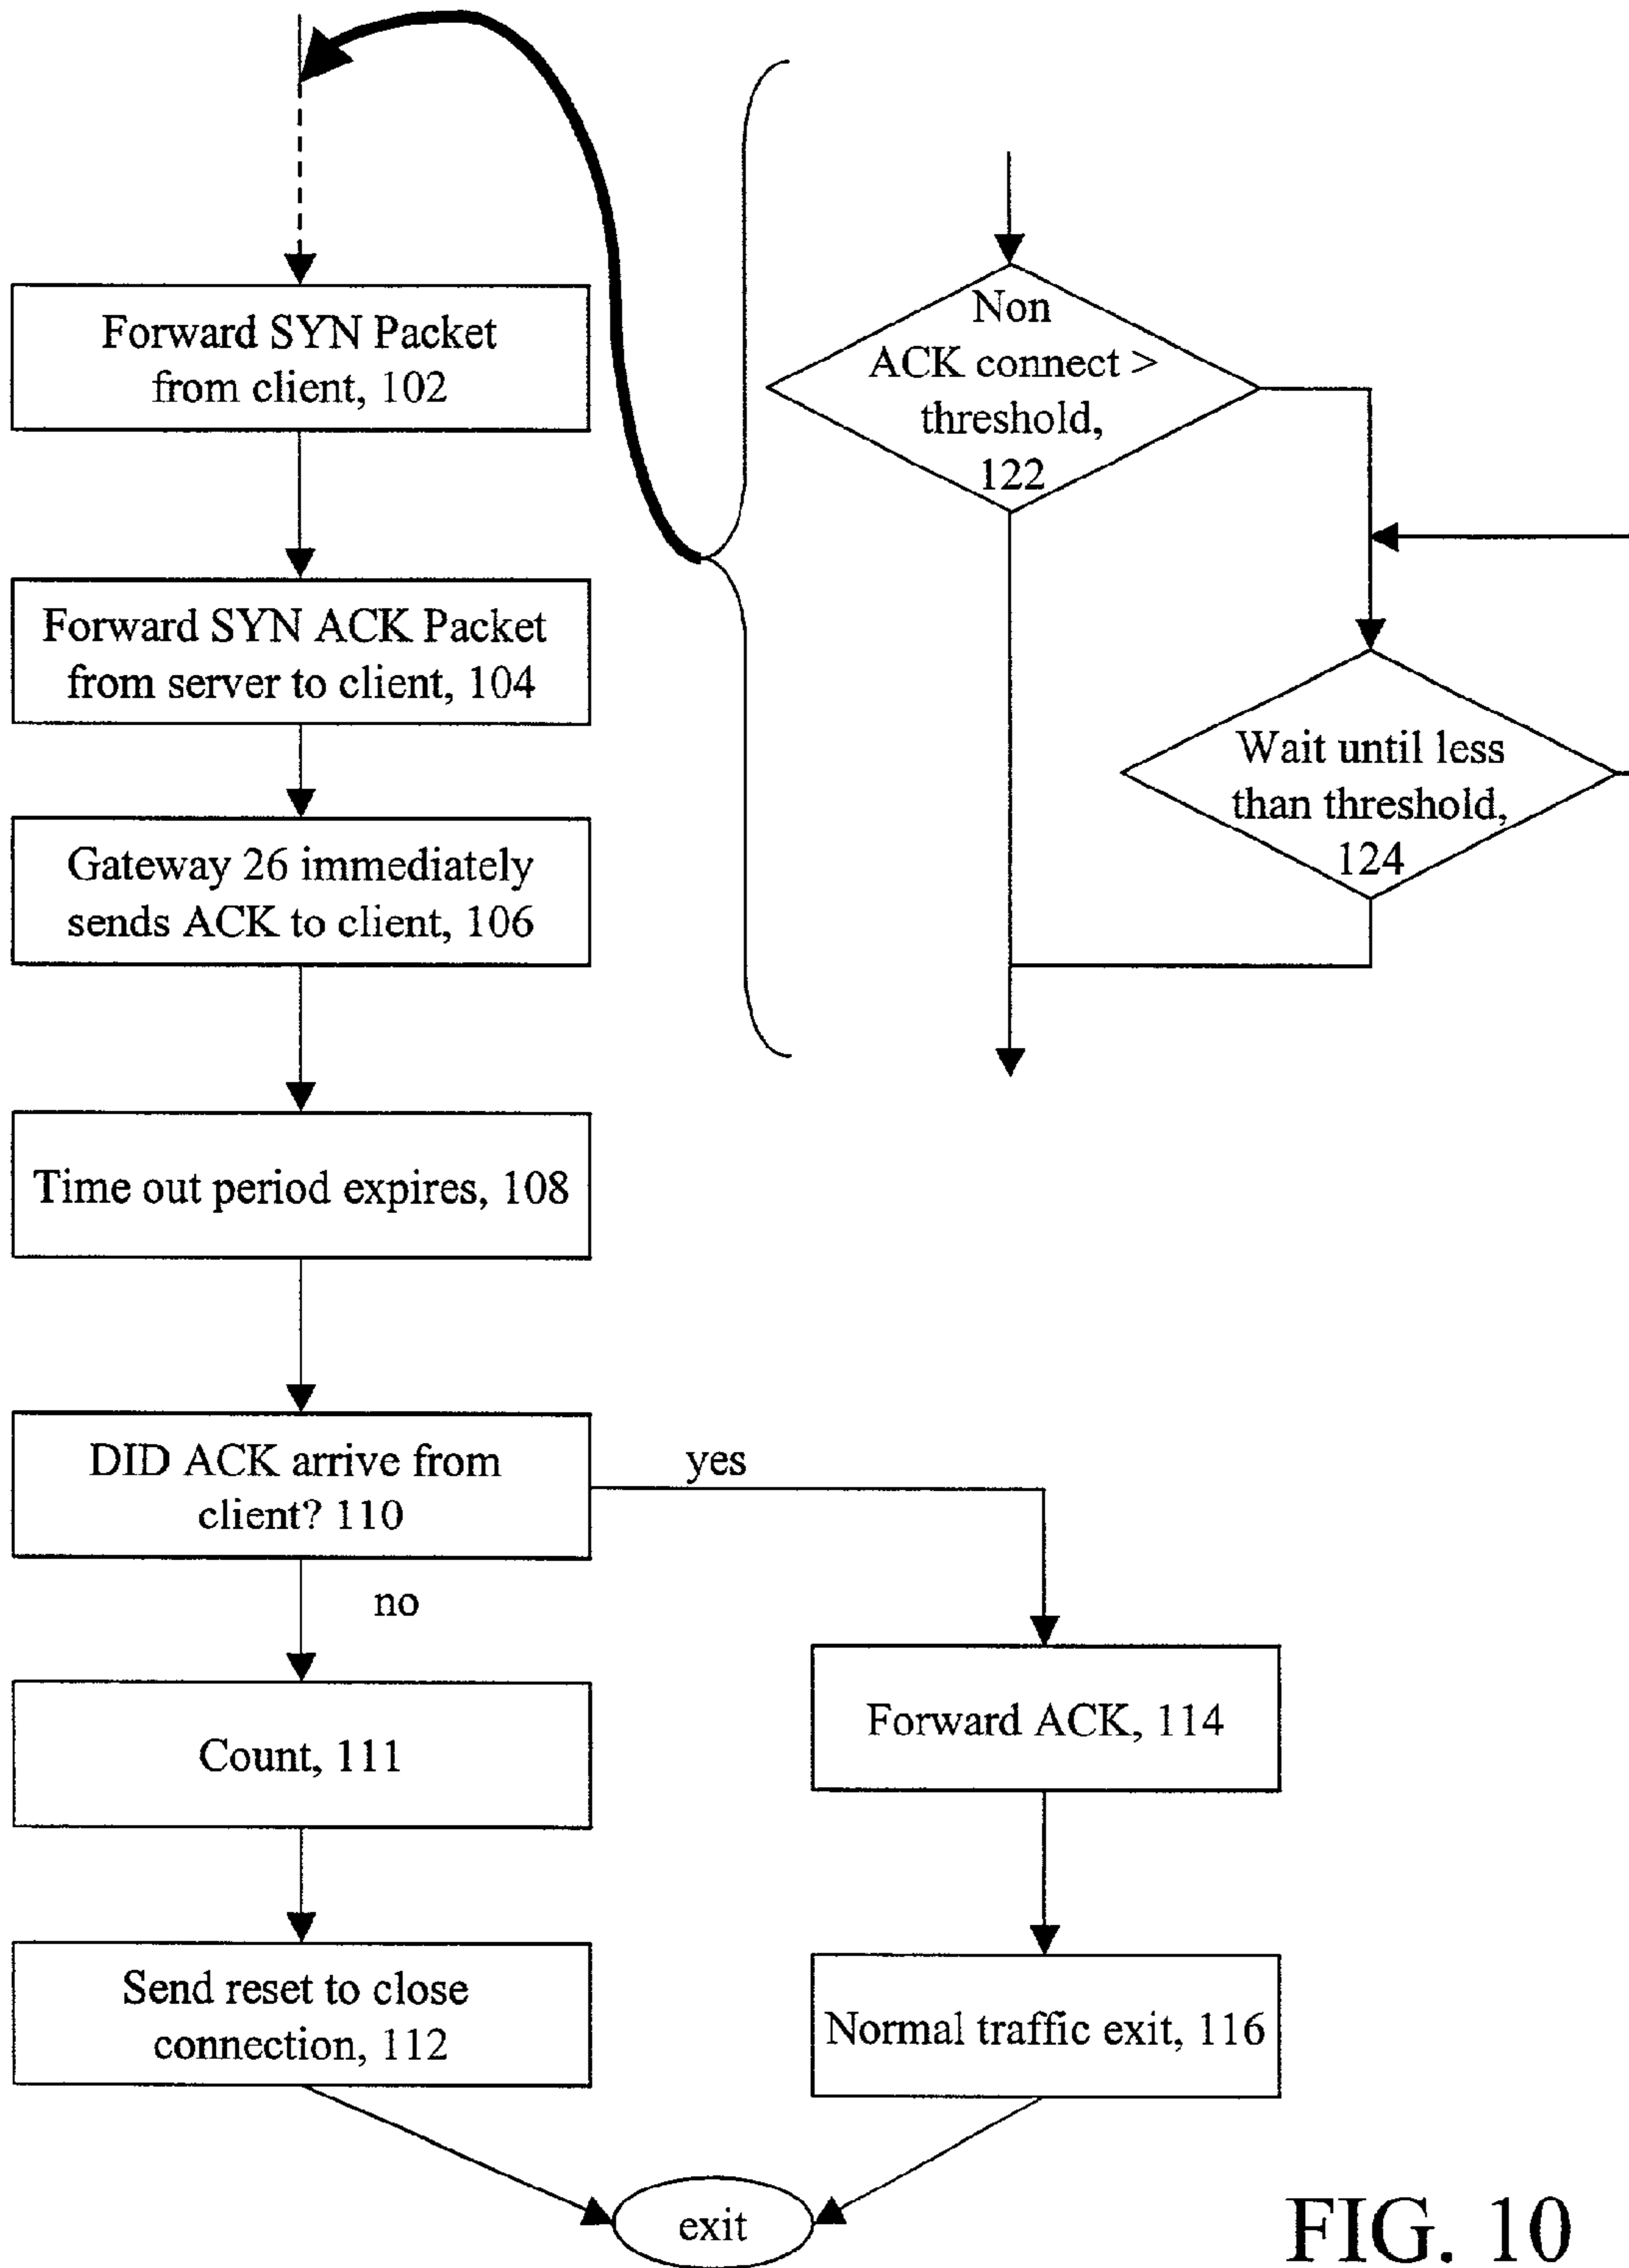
Forward SYN Packet from client, 102

Forward SYN ACK Packet from server to client, 104

Gateway 26 immediately sends ACK to client, 106

Time out period expires, 108

DID ACK arrive from client? 110

yes

no

Count, 111

Send reset to close connection, 112

Forward ACK, 114

Normal traffic exit, 116

exit

Non ACK connect > threshold, 122

Wait until less than threshold, 124

FIG. 10